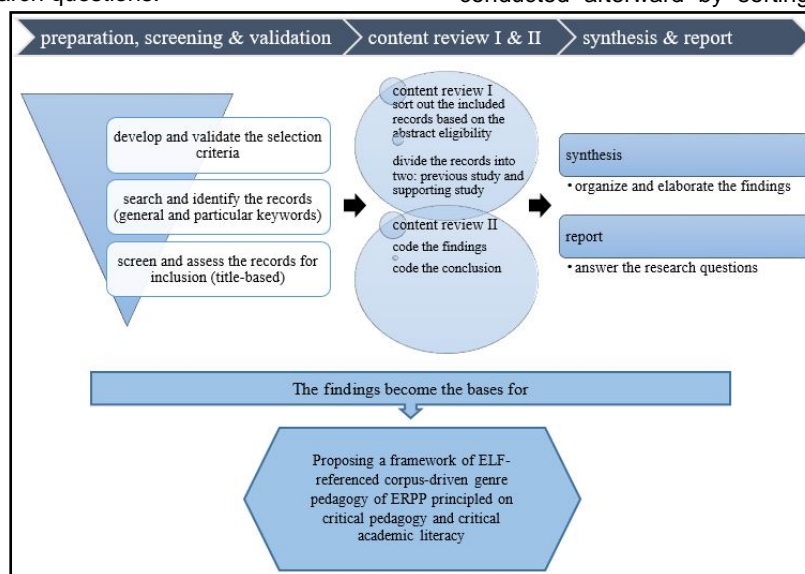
preparation, screening & validation

content review I & II

synthesis & report

develop and validate the selection criteria

search and identify the records (general and particular keywords)

screen and assess the records for inclusion (title-based)

content review I
sort out the included records based on the abstract eligibility

divide the records into two: previous study and supporting study

content review II
code the findings

code the conclusion

synthesis
• organize and elaborate the findings

report
• answer the research questions

The findings become the bases for

Proposing a framework of ELF-referenced corpus-driven genre pedagogy of ERPP principled on critical pedagogy and critical academic literacy